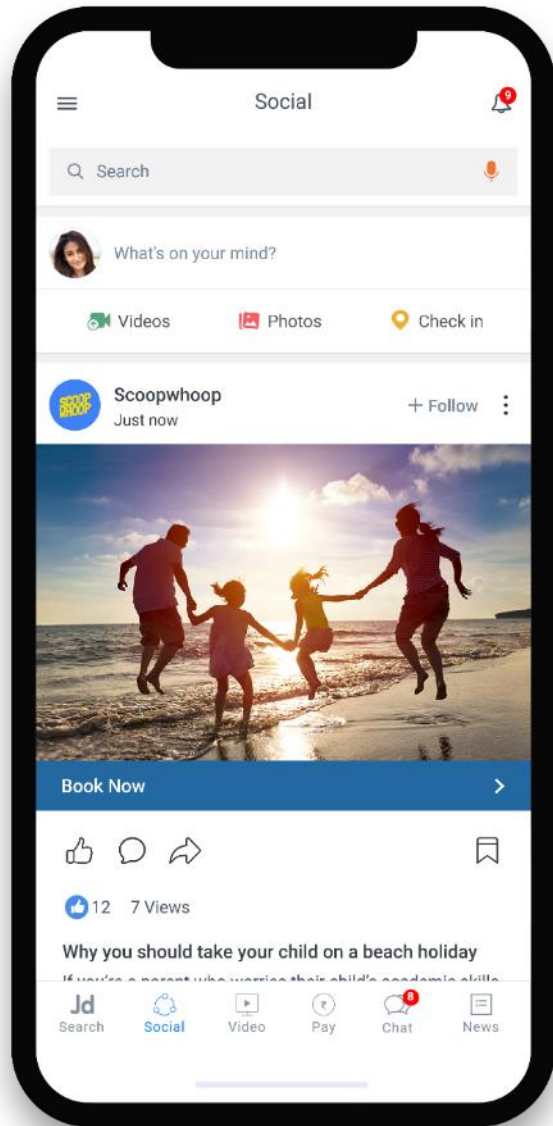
Social

9

Search

What's on your mind?

Videos Photos Check in

SCOOP WHOOP

Scoopwhoop
Just now

+ Follow

Book Now

12 7 Views

Why you should take your child on a beach holiday

If you're a parent who worries their child's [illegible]

Jd
Search

Social

Video

Pay

8
Chat

News